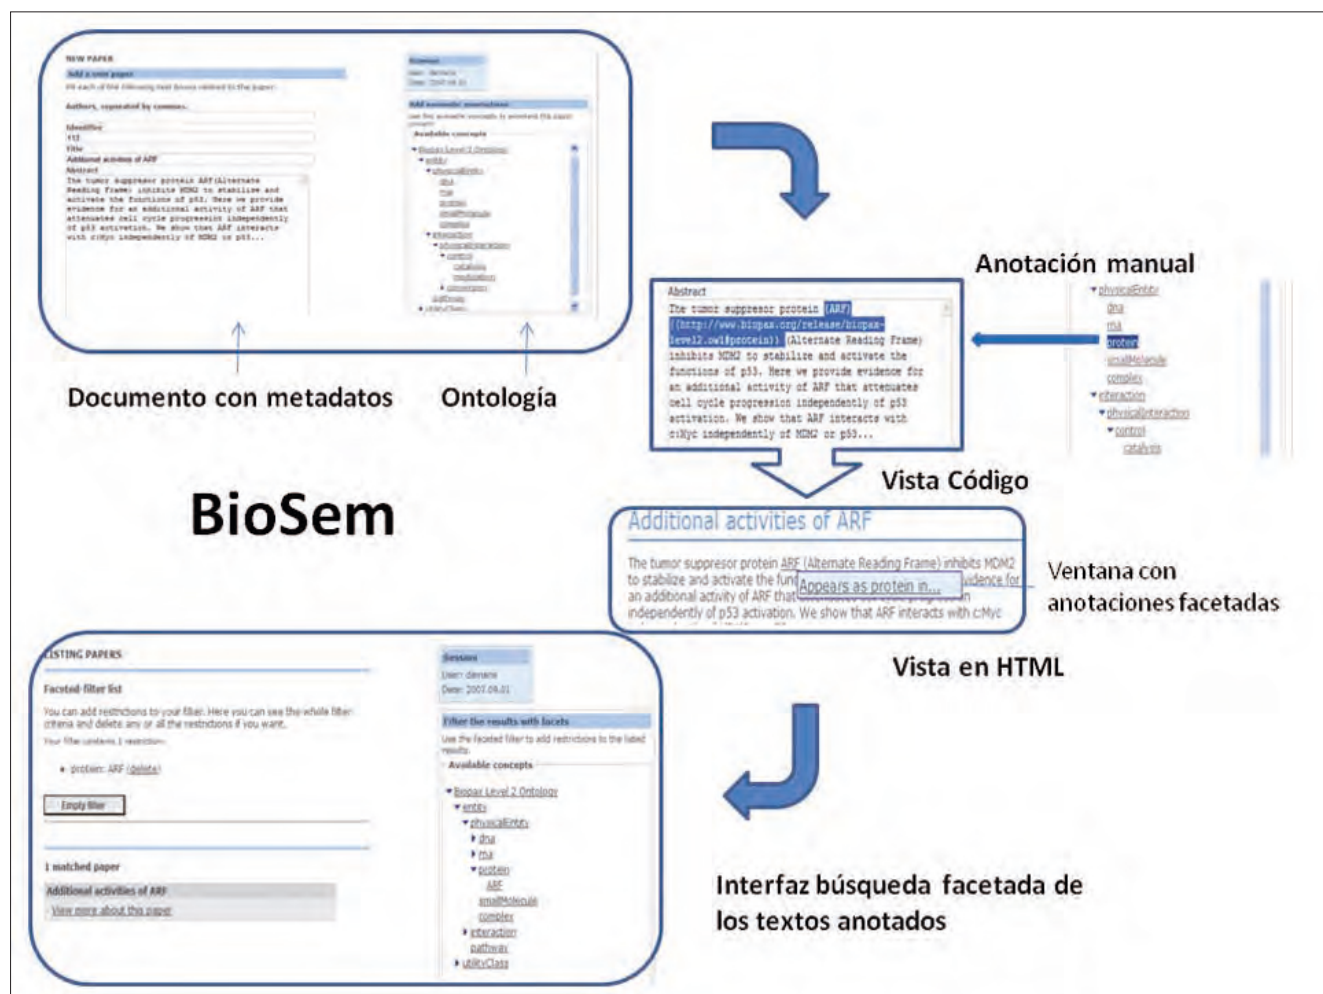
NEW PAPER
Add a new paper
Fill each of the following text boxes related to the paper:
Authors, separated by commas:
Identifier
Title
Additional activities of ARF
Abstract
The tumor suppresor protein ARF(Alternate Reading Frame) inhibits MDM2 to stabilize and activate the functions of p53. Here we provide evidence for an additional activity of ARF that attenuates cell cycle progression independently of p53 activation. We show that ARF interacts with c:Myc independently of MDM2 or p53...

Session
User: demere
Date: 2007.06.01
ARF automatic annotations
Use the semantic concepts to annotate the paper
Available concepts
Biopax Level 2 Ontology
entity
physicalEntity
dna
rna
protein
smallMolecule
complex
interaction
physicalInteraction
control
catalysis
modulation
conversion
pathway
utilityClass

Documento con metadatos
Ontología

Anotación manual

Abstract
The tumor suppresor protein [ARF] [(http://www.biopax.org/release/biopax-level2.owl#protein)] (Alternate Reading Frame) inhibits MDM2 to stabilize and activate the functions of p53. Here we provide evidence for an additional activity of ARF that attenuates cell cycle progression independently of p53 activation. We show that ARF interacts with c:Myc independently of MDM2 or p53...

physicalEntity
dna
rna
protein
smallMolecule
complex
interaction
physicalInteraction
control
catalysis

BioSem

Vista Código

Additional activities of ARF
The tumor suppresor protein ARF (Alternate Reading Frame) inhibits MDM2 to stabilize and activate the fun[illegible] Appears as protein in... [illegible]vidence for an additional activity of ARF that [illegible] independently of p53 activation. We show that ARF interacts with c:Myc

Ventana con anotaciones facetadas

Vista en HTML

LISTING PAPERS
Faceted filter list
You can add restrictions to your filter. Here you can see the whole filter criteria and delete any or all the restrictions if you want.
Your filter contains 1 restriction:
• protein: ARF (delete)
Empty filter
1 matched paper
Additional activities of ARF
View more about this paper

Session
User: demere
Date: 2007.06.01
Filter the results with facets
Use the faceted filter to add restrictions to the listed results.
Available concepts
Biopax Level 2 Ontology
entity
physicalEntity
dna
rna
protein
ARF
smallMolecule
complex
interaction
pathway
utilityClass

Interfaz búsqueda facetada de los textos anotados